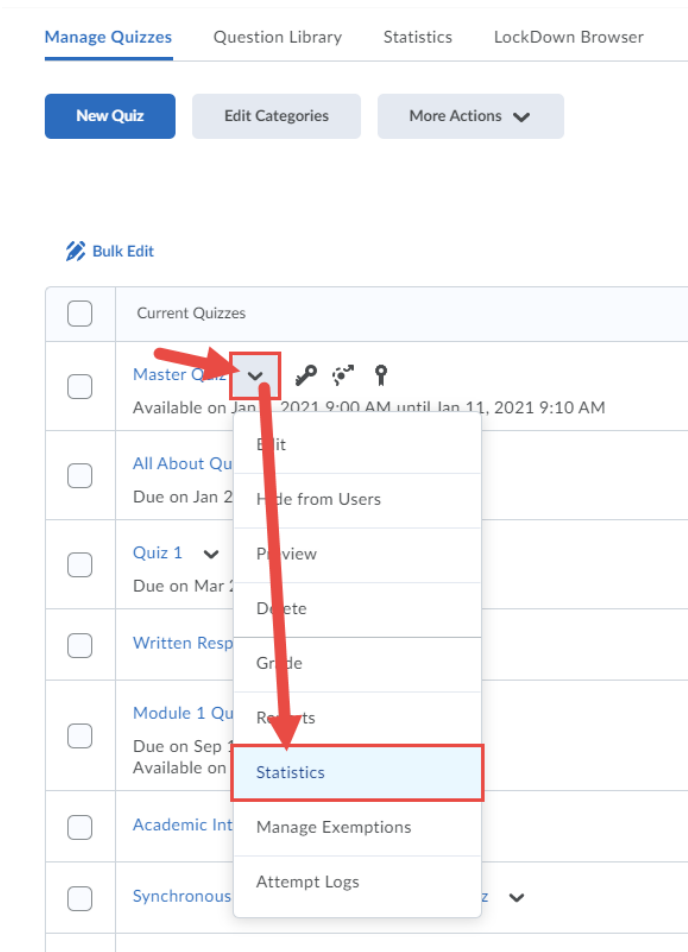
Manage Quizzes Question Library Statistics LockDown Browser

New Quiz
Edit Categories
More Actions

Bulk Edit

Current Quizzes

Master Qu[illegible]
Available on Jan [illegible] 2021 9:00 AM until Jan 11, 2021 9:10 AM

All About Qu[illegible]
Due on Jan 2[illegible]

Quiz 1
Due on Mar 2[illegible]

Written Resp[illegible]

Module 1 Qu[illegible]
Due on Sep 1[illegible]
Available on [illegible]

Academic Int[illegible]

Synchronous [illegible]z

E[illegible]t
H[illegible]de from Users
P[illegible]view
De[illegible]te
Gr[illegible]de
Re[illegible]ts
Statistics
Manage Exemptions
Attempt Logs